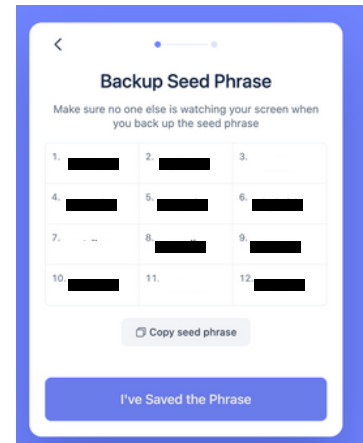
<

Backup Seed Phrase

Make sure no one else is watching your screen when you back up the seed phrase

| | | |
|---|---|---|
| 1. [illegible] | 2. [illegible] | 3. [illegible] |
| 4. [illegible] | 5. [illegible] | 6. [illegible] |
| 7. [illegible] | 8. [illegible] | 9. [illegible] |
| 10. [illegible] | 11. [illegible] | 12. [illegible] |

Copy seed phrase

I've Saved the Phrase